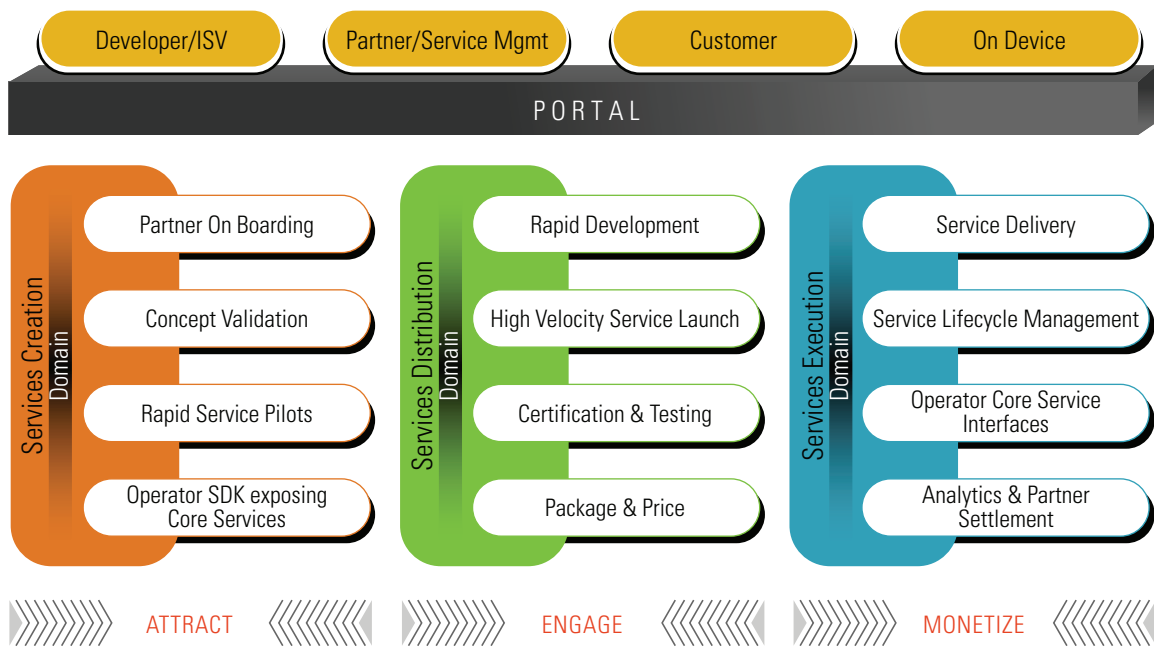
Developer/ISV

Partner/Service Mgmt

Customer

On Device

PORTAL

Services Creation
Domain

Partner On Boarding

Concept Validation

Rapid Service Pilots

Operator SDK exposing Core Services

Services Distribution
Domain

Rapid Development

High Velocity Service Launch

Certification & Testing

Package & Price

Services Execution
Domain

Service Delivery

Service Lifecycle Management

Operator Core Service Interfaces

Analytics & Partner Settlement

ATTRACT

ENGAGE

MONETIZE